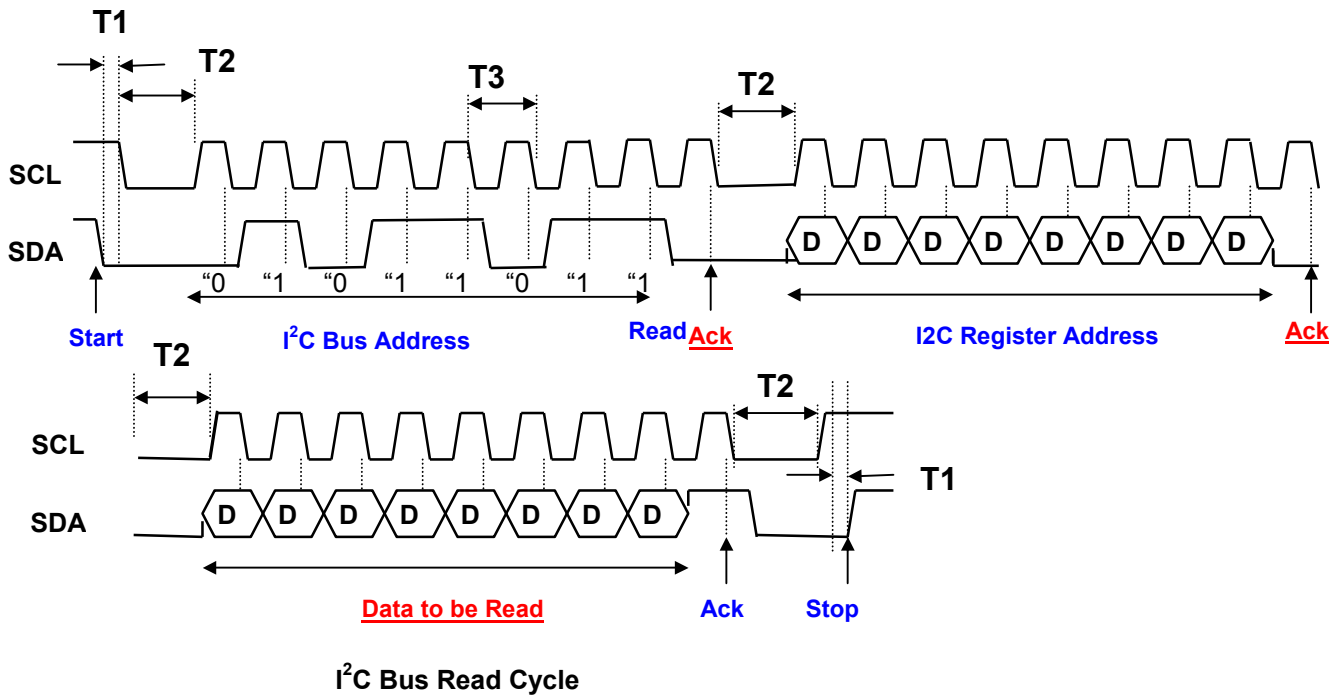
T1

T2

T3

T2

SCL

SDA

D D D D D D D D

“0 “1 “0 “1 “1 “0 “1 “1

Start

$I^2C$ Bus Address

Read

Ack

I2C Register Address

Ack

T2

T2

SCL

T1

SDA

D D D D D D D D

Data to be Read

Ack

Stop

$I^2C$ Bus Read Cycle